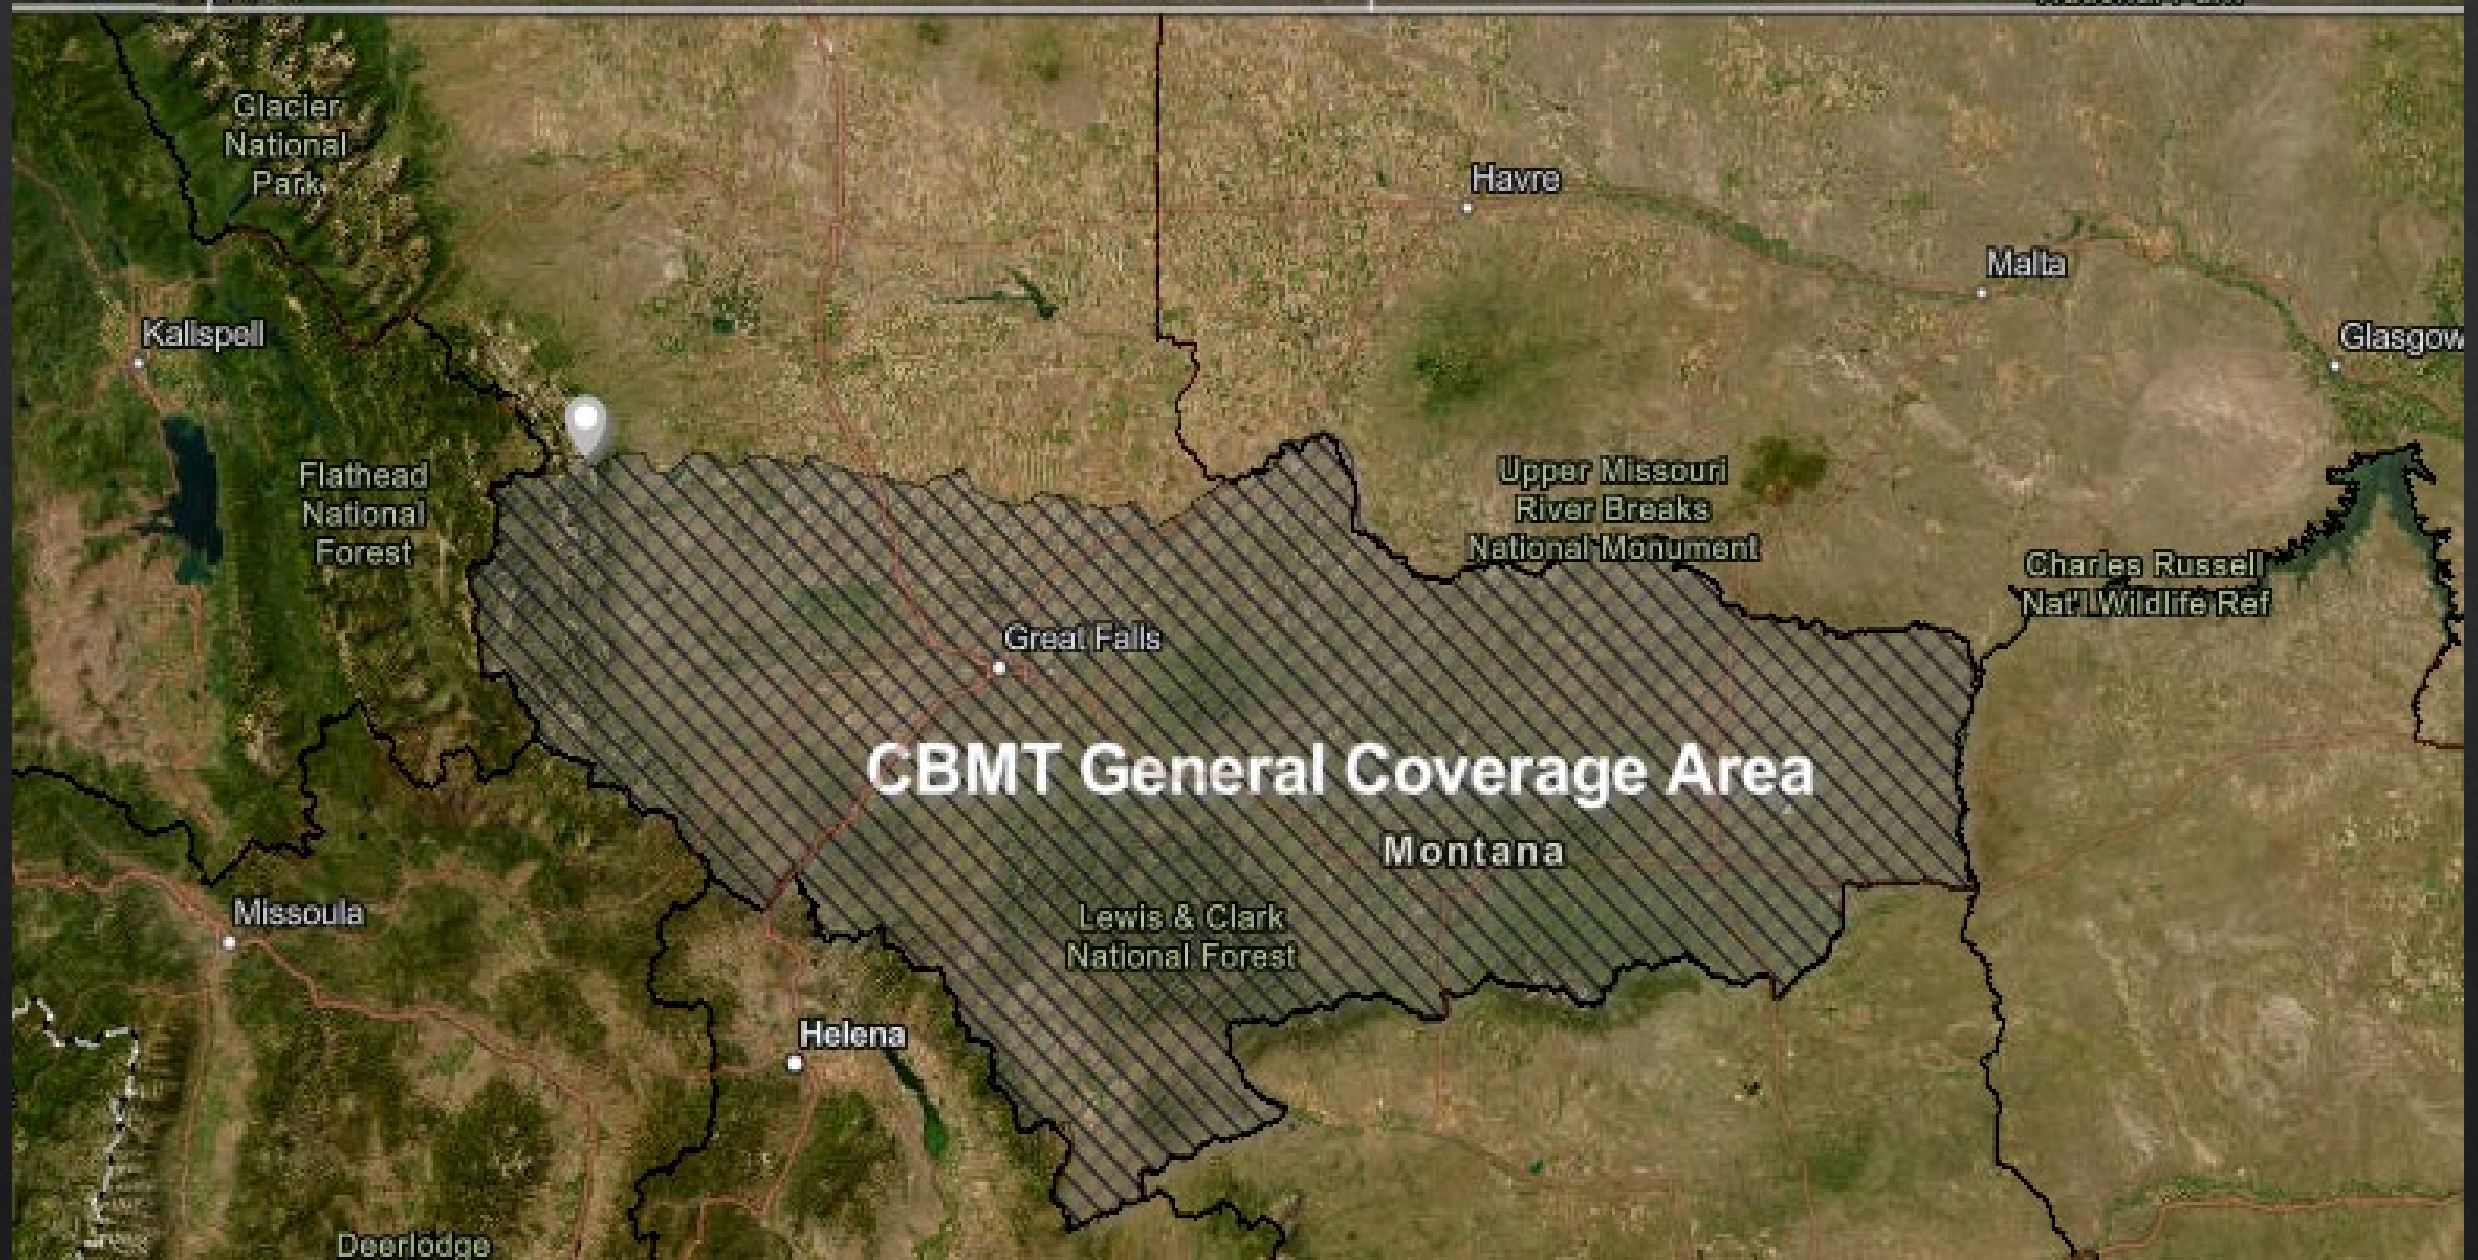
Glacier National Park

Havre

Malta

Kalispell

Glasgow

Flathead National Forest

Upper Missouri River Breaks National Monument

Charles Russell Nat'l Wildlife Ref

Great Falls

CBMT General Coverage Area

Montana

Missoula

Lewis & Clark National Forest

Helena

Deerlodge